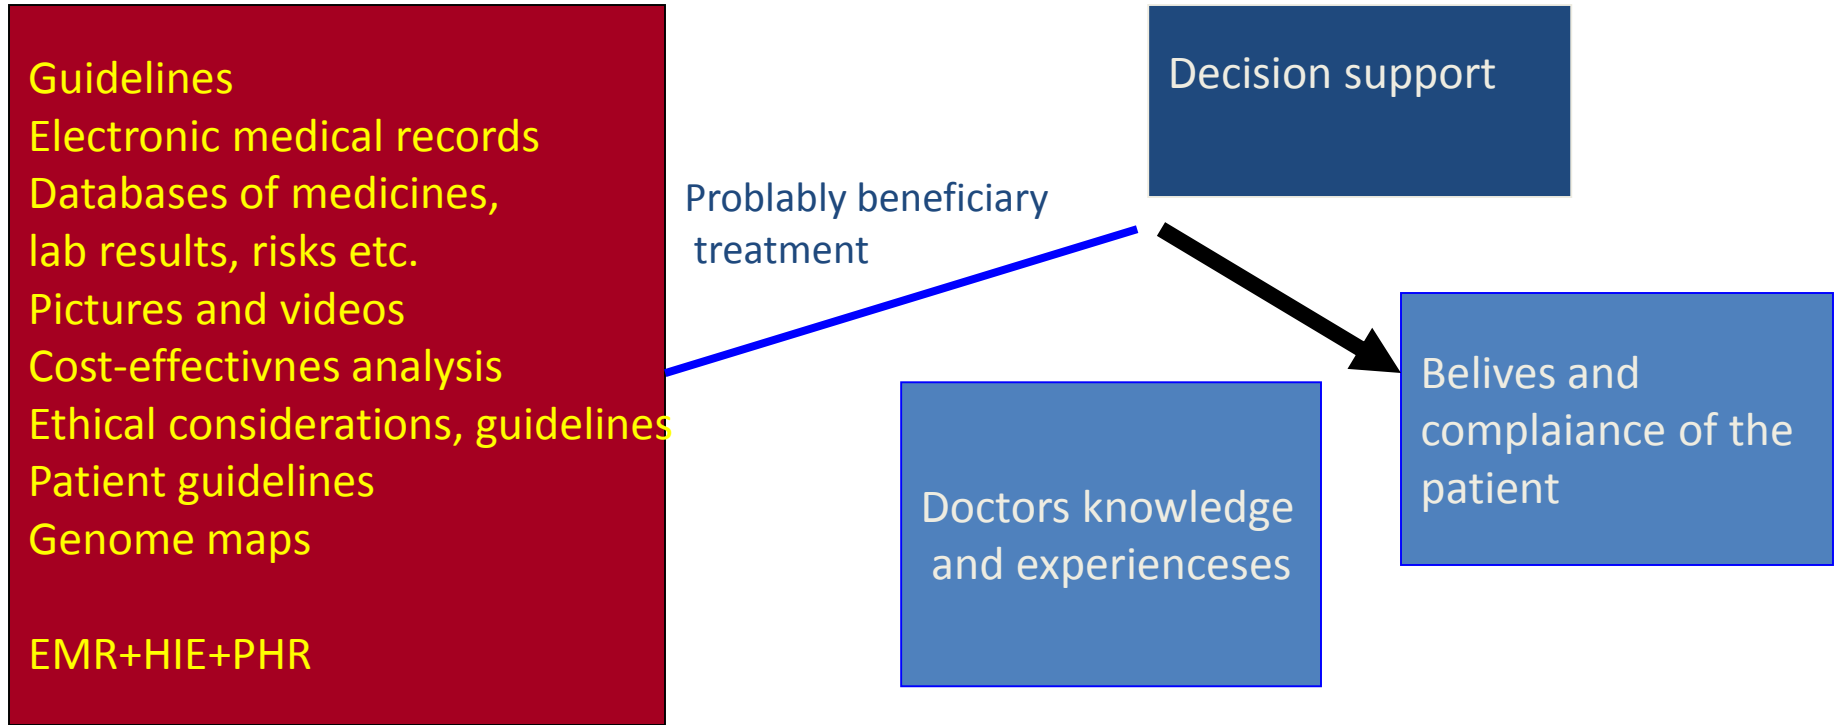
Guidelines
Electronic medical records
Databases of medicines,
lab results, risks etc.
Pictures and videos
Cost-effectivnes analysis
Ethical considerations, guidelines
Patient guidelines
Genome maps

EMR+HIE+PHR

Decision support

Probably beneficiary treatment

Belives and complaiance of the patient

Doctors knowledge and experienceses